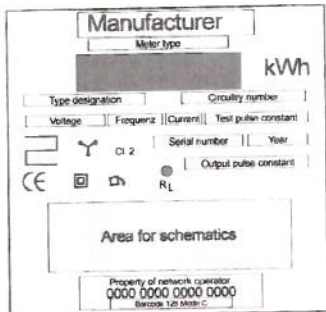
Manufacturer

Meter type

kWh

Type designation

Circuitry number

Voltage

Frequenz

Current

Test pulse constant

Cl 2

Serial number

Year

Output pulse constant

CE

$R_L$

Area for schematics

Property of network operator

0000 0000 0000 0000

Barcode 128 Mode C